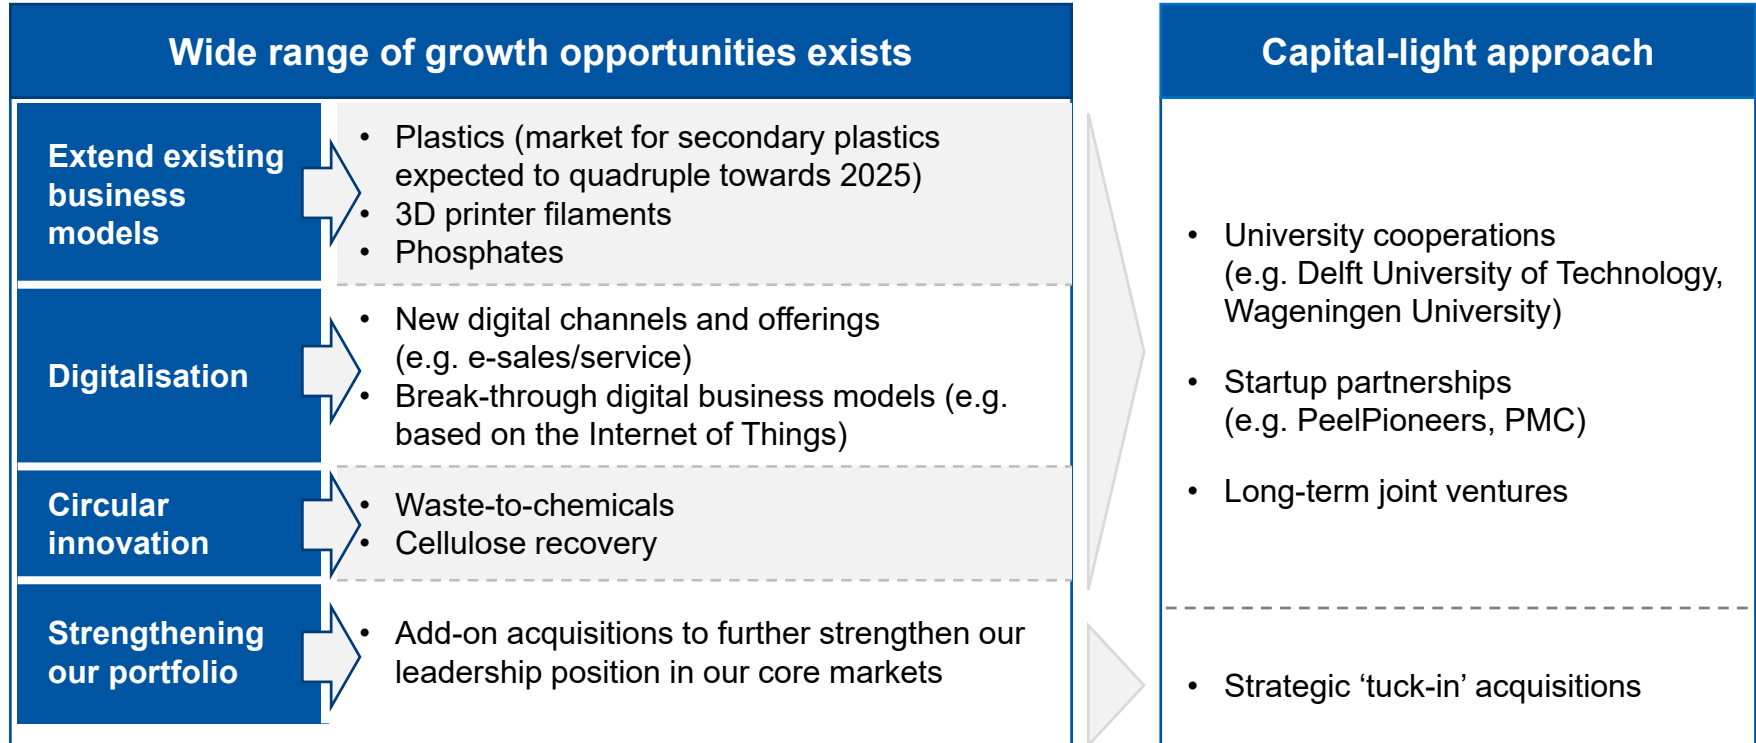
Wide range of growth opportunities exists

Extend existing business models

- Plastics (market for secondary plastics expected to quadruple towards 2025)
- 3D printer filaments
- Phosphates

Digitalisation

- New digital channels and offerings (e.g. e-sales/service)
- Break-through digital business models (e.g. based on the Internet of Things)

Circular innovation

- Waste-to-chemicals
- Cellulose recovery

Strengthening our portfolio

- Add-on acquisitions to further strengthen our leadership position in our core markets

Capital-light approach

- University cooperations (e.g. Delft University of Technology, Wageningen University)
- Startup partnerships (e.g. PeelPioneers, PMC)
- Long-term joint ventures

- Strategic ‘tuck-in’ acquisitions